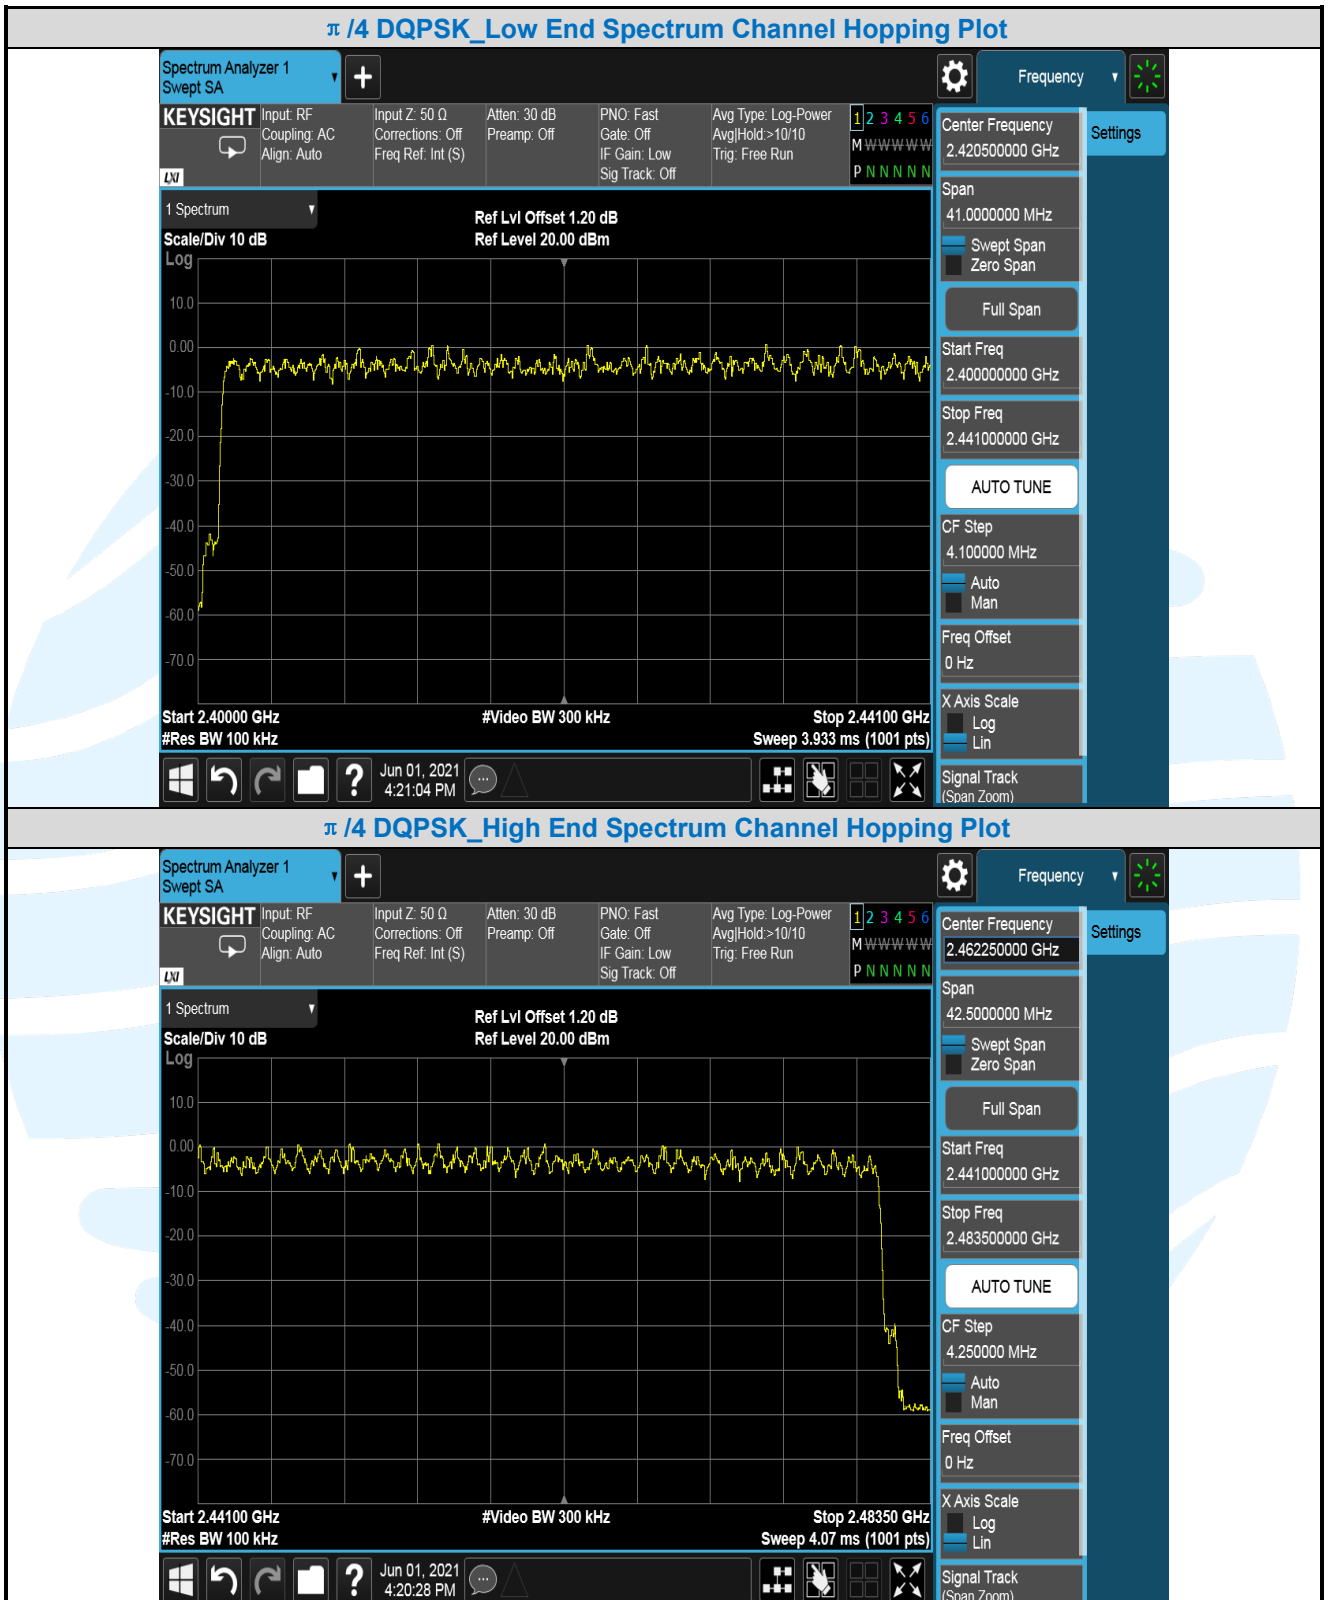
π /4 DQPSK_Low End Spectrum Channel Hopping Plot

Spectrum Analyzer 1
Swept SA

Frequency

KEYSIGHT
Input: RF
Coupling: AC
Align: Auto

Input Z: 50 Ω
Corrections: Off
Freq Ref: Int (S)

Atten: 30 dB
Preamp: Off

PNO: Fast
Gate: Off
IF Gain: Low
Sig Track: Off

Avg Type: Log-Power
Avg|Hold:>10/10
Trig: Free Run

1 2 3 4 5 6
M WWWWWW
P N N N N N

LXI

1 Spectrum
Scale/Div 10 dB
Log

Ref Lvl Offset 1.20 dB
Ref Level 20.00 dBm

10.0
0.00
-10.0
-20.0
-30.0
-40.0
-50.0
-60.0
-70.0

Start 2.40000 GHz
#Res BW 100 kHz
#Video BW 300 kHz
Stop 2.44100 GHz
Sweep 3.933 ms (1001 pts)

Jun 01, 2021
4:21:04 PM

Center Frequency
2.420500000 GHz
Settings
Span
41.0000000 MHz
Swept Span
Zero Span
Full Span
Start Freq
2.400000000 GHz
Stop Freq
2.441000000 GHz
AUTO TUNE
CF Step
4.100000 MHz
Auto
Man
Freq Offset
0 Hz
X Axis Scale
Log
Lin
Signal Track
(Span Zoom)

π /4 DQPSK_High End Spectrum Channel Hopping Plot

Spectrum Analyzer 1
Swept SA

Frequency

KEYSIGHT
Input: RF
Coupling: AC
Align: Auto

Input Z: 50 Ω
Corrections: Off
Freq Ref: Int (S)

Atten: 30 dB
Preamp: Off

PNO: Fast
Gate: Off
IF Gain: Low
Sig Track: Off

Avg Type: Log-Power
Avg|Hold:>10/10
Trig: Free Run

1 2 3 4 5 6
M WWWWWW
P N N N N N

LXI

1 Spectrum
Scale/Div 10 dB
Log

Ref Lvl Offset 1.20 dB
Ref Level 20.00 dBm

10.0
0.00
-10.0
-20.0
-30.0
-40.0
-50.0
-60.0
-70.0

Start 2.44100 GHz
#Res BW 100 kHz
#Video BW 300 kHz
Stop 2.48350 GHz
Sweep 4.07 ms (1001 pts)

Jun 01, 2021
4:20:28 PM

Center Frequency
2.462250000 GHz
Settings
Span
42.5000000 MHz
Swept Span
Zero Span
Full Span
Start Freq
2.441000000 GHz
Stop Freq
2.483500000 GHz
AUTO TUNE
CF Step
4.250000 MHz
Auto
Man
Freq Offset
0 Hz
X Axis Scale
Log
Lin
Signal Track
(Span Zoom)